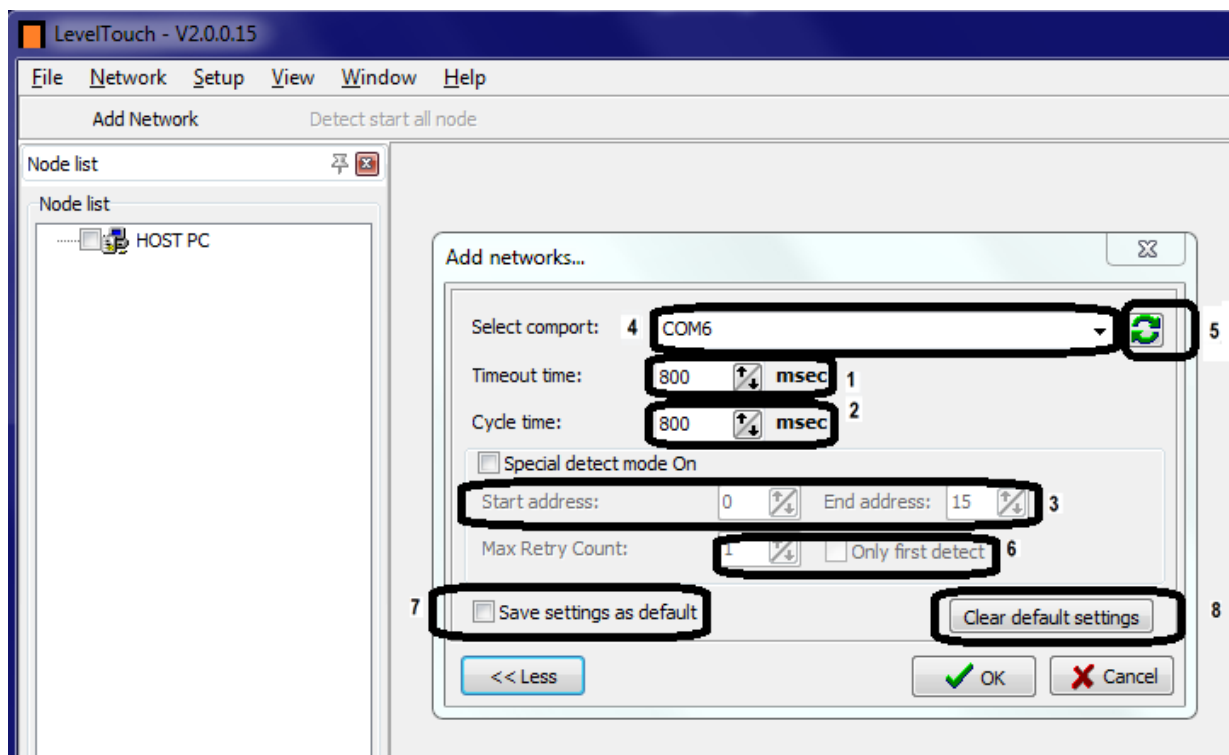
LevelTouch - V2.0.0.15

File Network Setup View Window Help

Add Network Detect start all node

Node list

Node list

HOST PC

Add networks...

Select comport: 4 COM6 5

Timeout time: 800 msec 1

Cycle time: 800 msec 2

Special detect mode On

Start address: 0 End address: 15 3

Max Retry Count: 1 Only first detect 6

7 Save settings as default

Clear default settings 8

<< Less

OK

Cancel